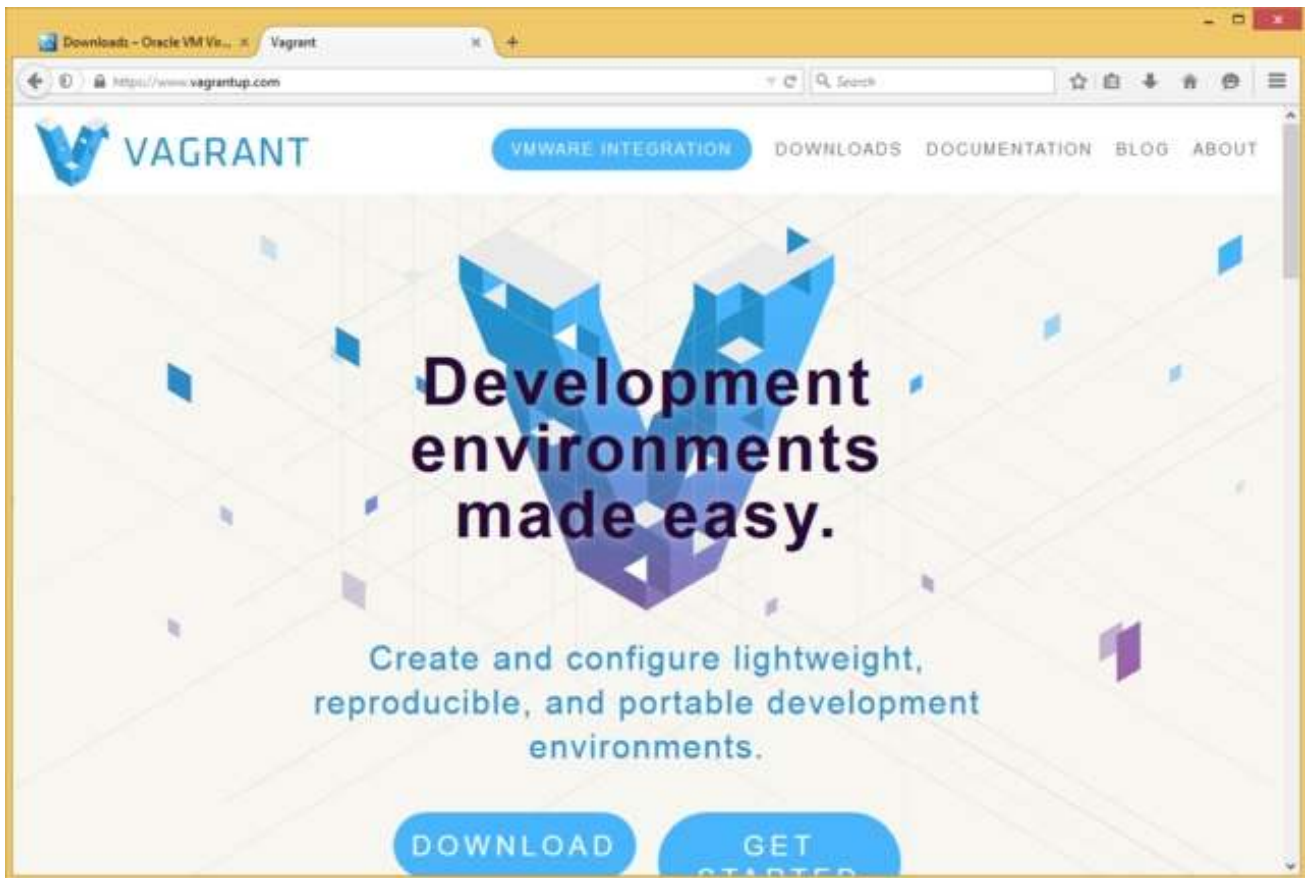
Downloads – Oracle VM Vi... ×
Vagrant ×
+

https://www.vagrantup.com
Search

VAGRANT
VMWARE INTEGRATION
DOWNLOADS
DOCUMENTATION
BLOG
ABOUT

Development environments made easy.

Create and configure lightweight, reproducible, and portable development environments.

DOWNLOAD
GET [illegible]